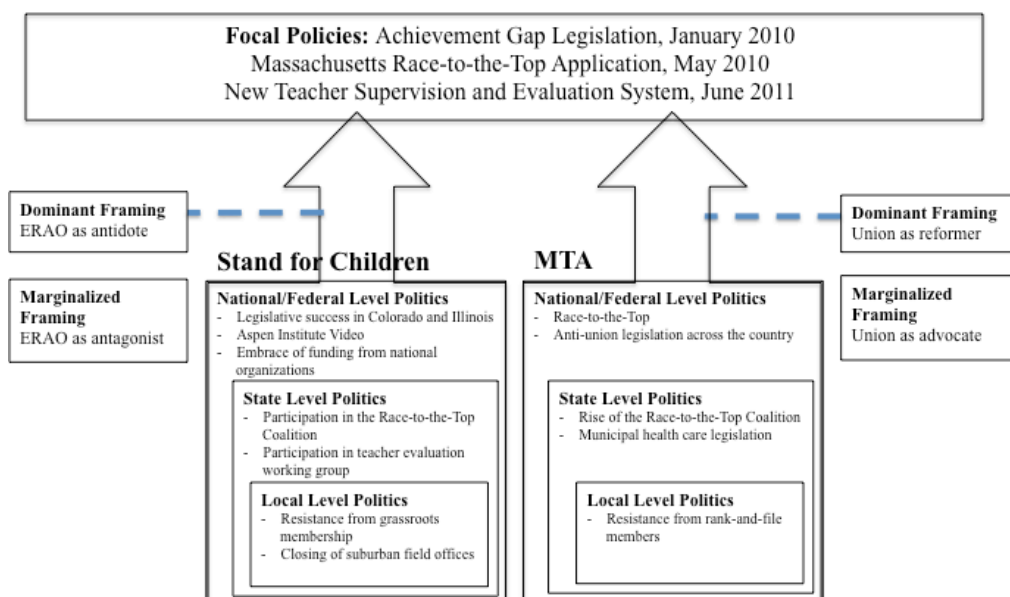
**Focal Policies:** Achievement Gap Legislation, January 2010
Massachusetts Race-to-the-Top Application, May 2010
New Teacher Supervision and Evaluation System, June 2011

**Dominant Framing**
ERAO as antidote

**Marginalized Framing**
ERAO as antagonist

**Stand for Children**

**National/Federal Level Politics**
- Legislative success in Colorado and Illinois
- Aspen Institute Video
- Embrace of funding from national organizations

**State Level Politics**
- Participation in the Race-to-the-Top Coalition
- Participation in teacher evaluation working group

**Local Level Politics**
- Resistance from grassroots membership
- Closing of suburban field offices

**MTA**

**National/Federal Level Politics**
- Race-to-the-Top
- Anti-union legislation across the country

**State Level Politics**
- Rise of the Race-to-the-Top Coalition
- Municipal health care legislation

**Local Level Politics**
- Resistance from rank-and-file members

**Dominant Framing**
Union as reformer

**Marginalized Framing**
Union as advocate